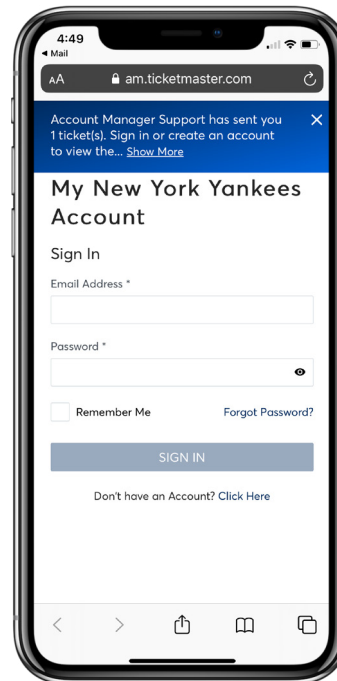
4:49
◂ Mail
AA am.ticketmaster.com

Account Manager Support has sent you 1 ticket(s). Sign in or create an account to view the... Show More

My New York Yankees Account

Sign In

Email Address *

Password *

Remember Me

Forgot Password?

SIGN IN

Don't have an Account? Click Here